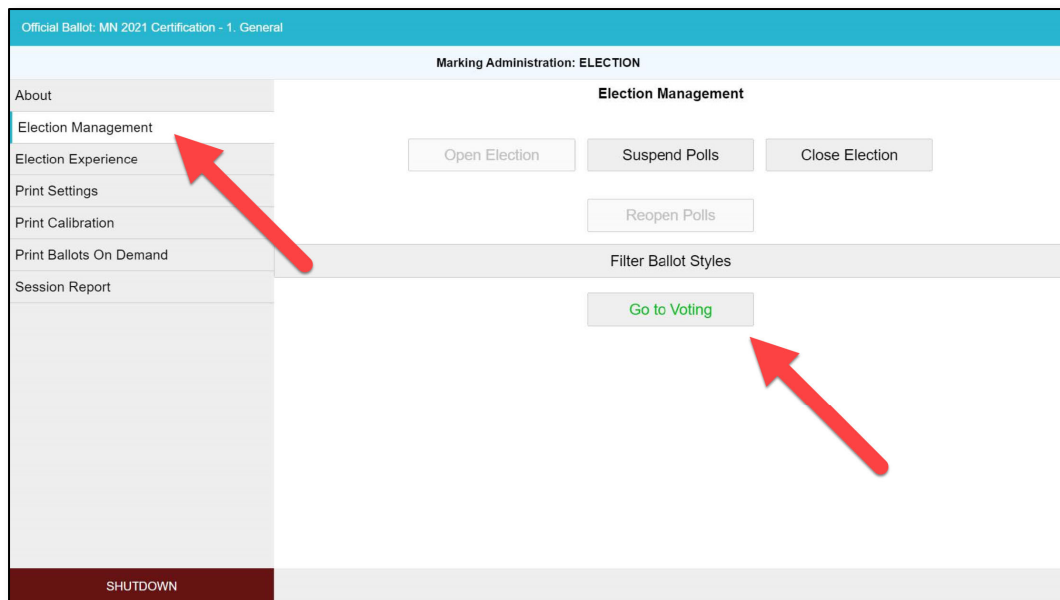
Official Ballot: MN 2021 Certification - 1. General

Marking Administration: ELECTION

About
Election Management
Election Experience
Print Settings
Print Calibration
Print Ballots On Demand
Session Report

Election Management

Open Election
Suspend Polls
Close Election
Reopen Polls

Filter Ballot Styles

Go to Voting

SHUTDOWN